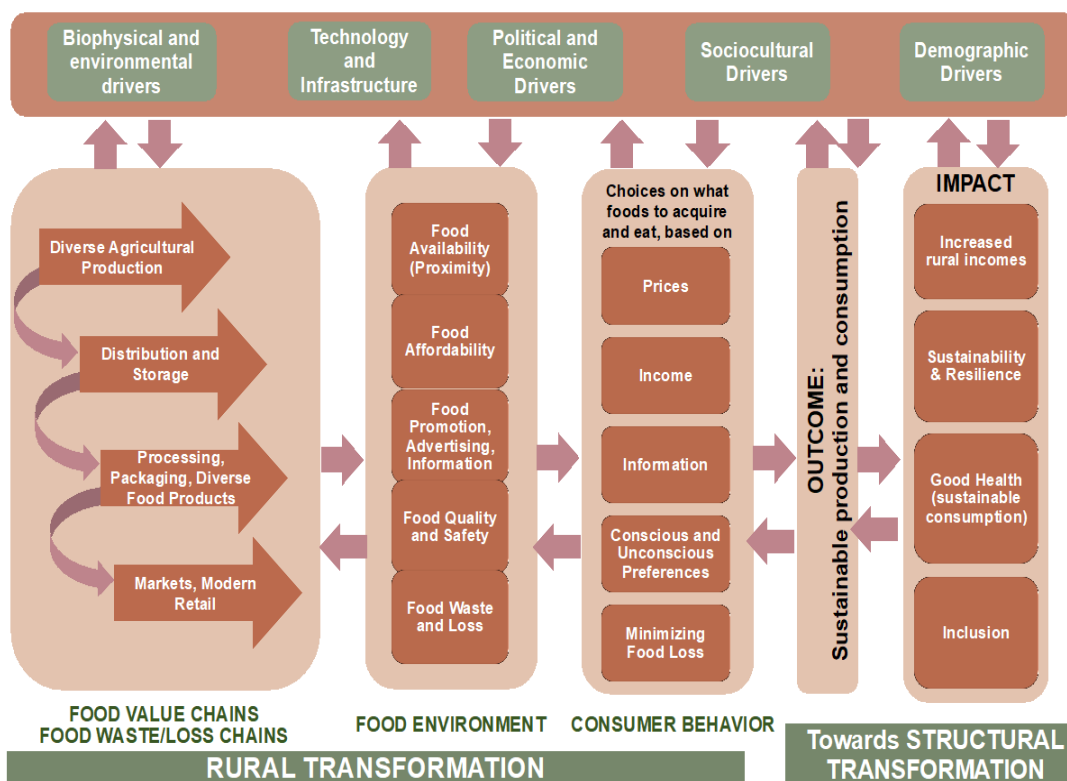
Biophysical and environmental drivers

Technology and Infrastructure

Political and Economic Drivers

Sociocultural Drivers

Demographic Drivers

Diverse Agricultural Production

Distribution and Storage

Processing, Packaging, Diverse Food Products

Markets, Modern Retail

Food Availability (Proximity)

Food Affordability

Food Promotion, Advertising, Information

Food Quality and Safety

Food Waste and Loss

Choices on what foods to acquire and eat, based on

Prices

Income

Information

Conscious and Unconscious Preferences

Minimizing Food Loss

OUTCOME: Sustainable production and consumption

IMPACT

Increased rural incomes

Sustainability & Resilience

Good Health (sustainable consumption)

Inclusion

FOOD VALUE CHAINS
FOOD WASTE/LOSS CHAINS

FOOD ENVIRONMENT

CONSUMER BEHAVIOR

RURAL TRANSFORMATION

Towards STRUCTURAL TRANSFORMATION